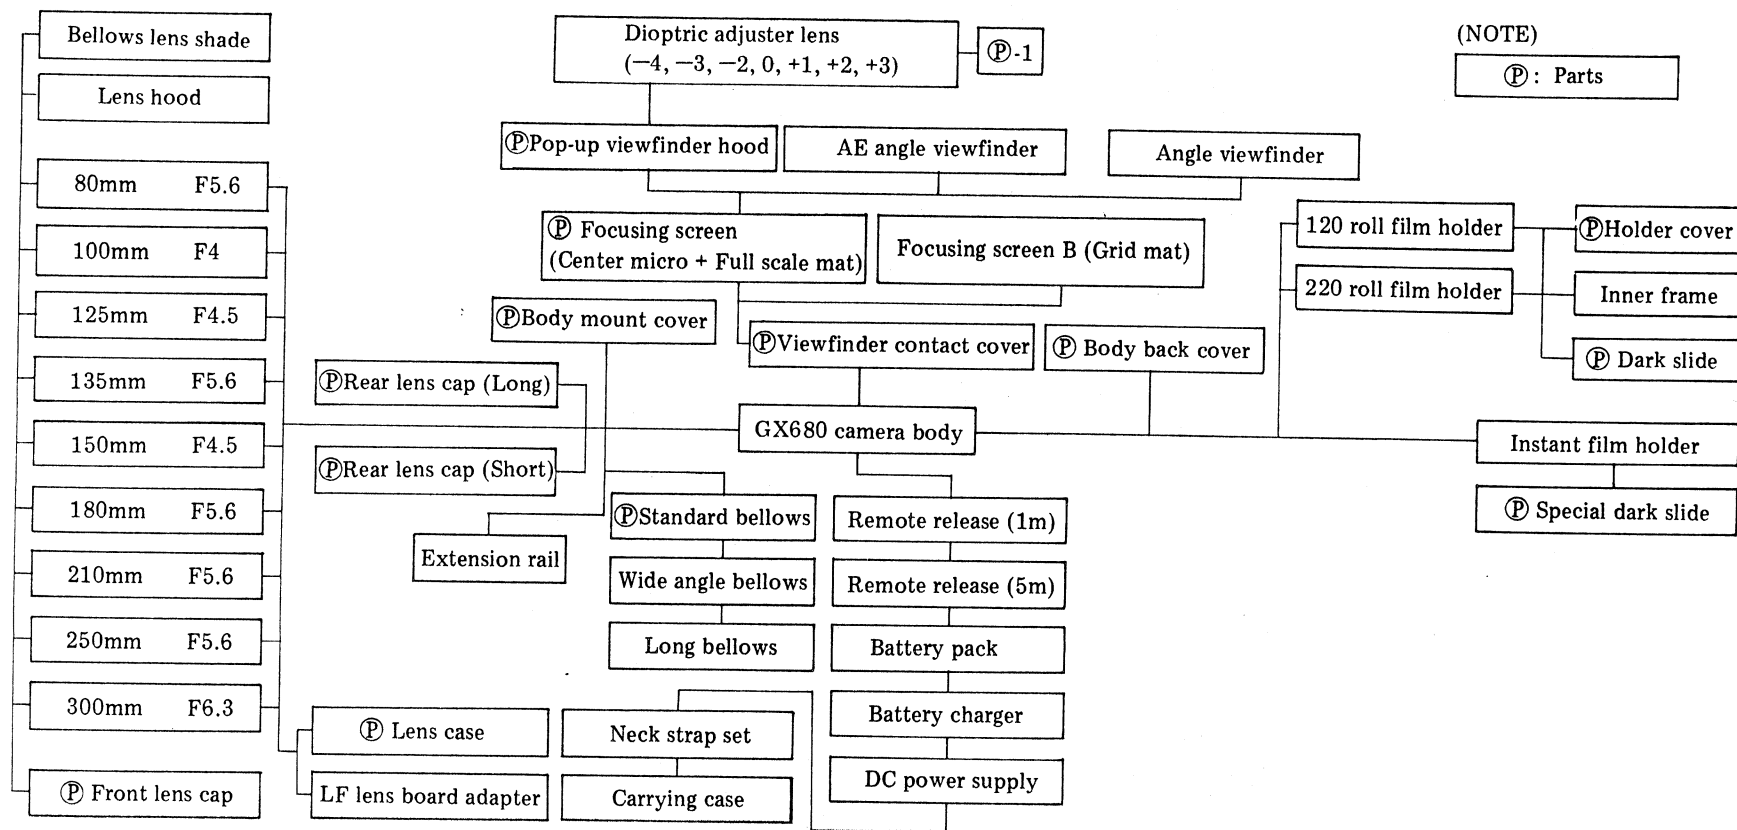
Bellows lens shade

Lens hood

80mm F5.6

100mm F4

125mm F4.5

135mm F5.6

150mm F4.5

180mm F5.6

210mm F5.6

250mm F5.6

300mm F6.3

Ⓟ Front lens cap

Dioptric adjuster lens (−4, −3, −2, 0, +1, +2, +3)

Ⓟ-1

(NOTE)

Ⓟ: Parts

ⓅPop-up viewfinder hood

AE angle viewfinder

Angle viewfinder

Ⓟ Focusing screen (Center micro + Full scale mat)

Focusing screen B (Grid mat)

ⓅBody mount cover

ⓅViewfinder contact cover

Ⓟ Body back cover

120 roll film holder

220 roll film holder

ⓅHolder cover

Inner frame

Ⓟ Dark slide

ⓅRear lens cap (Long)

ⓅRear lens cap (Short)

GX680 camera body

Instant film holder

Ⓟ Special dark slide

ⓅStandard bellows

Wide angle bellows

Long bellows

Extension rail

Remote release (1m)

Remote release (5m)

Battery pack

Battery charger

DC power supply

Ⓟ Lens case

LF lens board adapter

Neck strap set

Carrying case